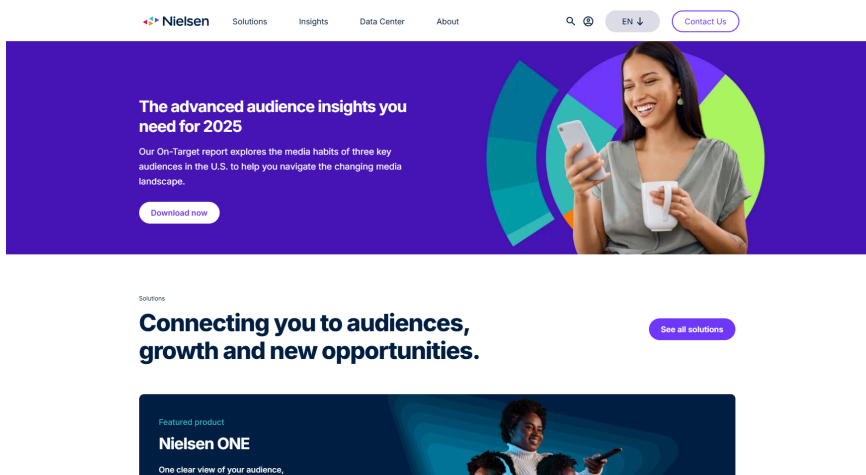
Nielsen Solutions Insights Data Center About EN Contact Us

The advanced audience insights you need for 2025

Our On-Target report explores the media habits of three key audiences in the U.S. to help you navigate the changing media landscape.

Download now

Solutions

Connecting you to audiences, growth and new opportunities.

See all solutions

Featured product

Nielsen ONE

One clear view of your audience,